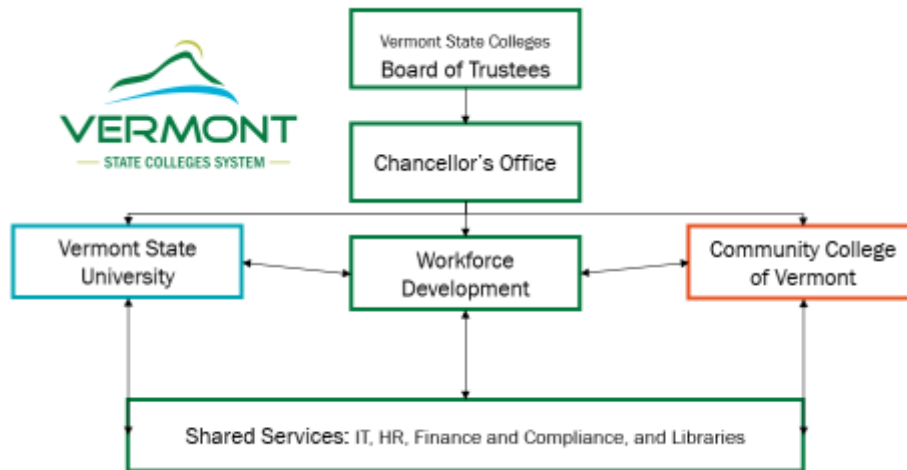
VERMONT
STATE COLLEGES SYSTEM

Vermont State Colleges
Board of Trustees

Chancellor's Office

Vermont State University

Workforce Development

Community College of Vermont

Shared Services: IT, HR, Finance and Compliance, and Libraries